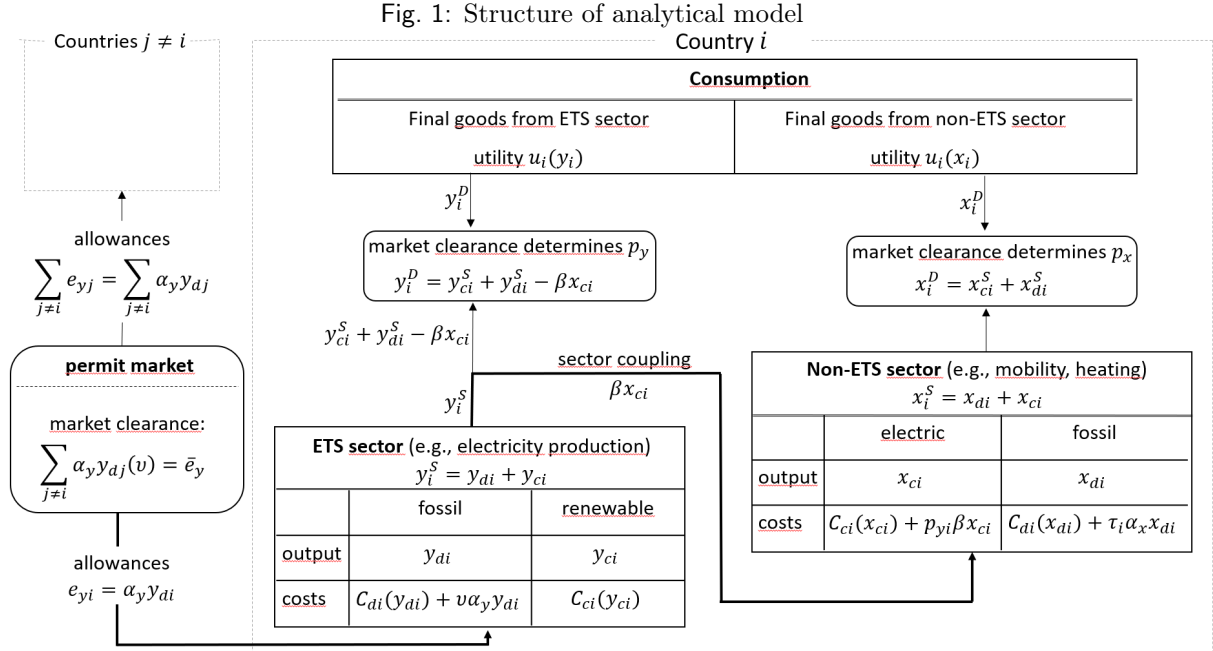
Fig. 1: Structure of analytical model

Countries $j \neq i$

allowances
$\sum_{j \neq i} e_{yj} = \sum_{j \neq i} \alpha_y y_{dj}$

permit market

market clearance:
$\sum_{j \neq i} \alpha_y y_{dj}(v) = \bar{e}_y$

allowances
$e_{yi} = \alpha_y y_{di}$

Country $i$

Consumption

| Final goods from ETS sector | Final goods from non-ETS sector |
|---|---|
| utility $u_i(y_i)$ | utility $u_i(x_i)$ |

$y_i^D$

market clearance determines $p_y$
$y_i^D = y_{ci}^S + y_{di}^S - \beta x_{ci}$

$y_{ci}^S + y_{di}^S - \beta x_{ci}$

$y_i^S$

sector coupling
$\beta x_{ci}$

$x_i^D$

market clearance determines $p_x$
$x_i^D = x_{ci}^S + x_{di}^S$

ETS sector (e.g., electricity production)
$y_i^S = y_{di} + y_{ci}$

| | fossil | renewable |
|---|---|---|
| output | $y_{di}$ | $y_{ci}$ |
| costs | $C_{di}(y_{di}) + v\alpha_y y_{di}$ | $C_{ci}(y_{ci})$ |

Non-ETS sector (e.g., mobility, heating)
$x_i^S = x_{di} + x_{ci}$

| | electric | fossil |
|---|---|---|
| output | $x_{ci}$ | $x_{di}$ |
| costs | $C_{ci}(x_{ci}) + p_{yi}\beta x_{ci}$ | $C_{di}(x_{di}) + \tau_i \alpha_x x_{di}$ |